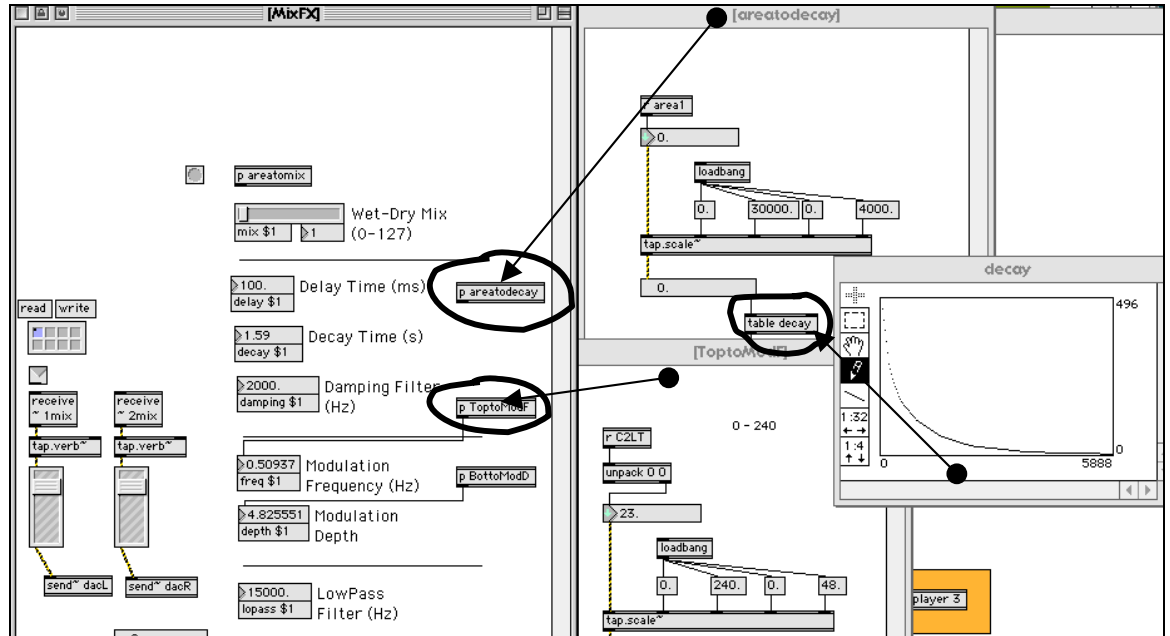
[MixFX]

p areatomix

Wet-Dry Mix (0-127)

mix $1 1

100. delay $1 Delay Time (ms)

p areatodecay

read write

1.59 decay $1 Decay Time (s)

2000. damping $1 Damping Filter (Hz)

p ToptoModF

receive ~ 1mix

receive ~ 2mix

tap.verb~

tap.verb~

0.50937 freq $1 Modulation Frequency (Hz)

p BottoModD

4.825551 depth $1 Modulation Depth

send~ dacL

send~ dacR

15000. lopass $1 LowPass Filter (Hz)

[areatodecay]

r area1

0.

loadbang

0. 30000. 0. 4000.

tap.scale~

0.

table decay

decay

496

0

0

5888

1:32

1:4

[ToptoModF]

r C2LT

0 - 240

unpack 0 0

23.

loadbang

0. 240. 0. 48.

tap.scale~

player 3